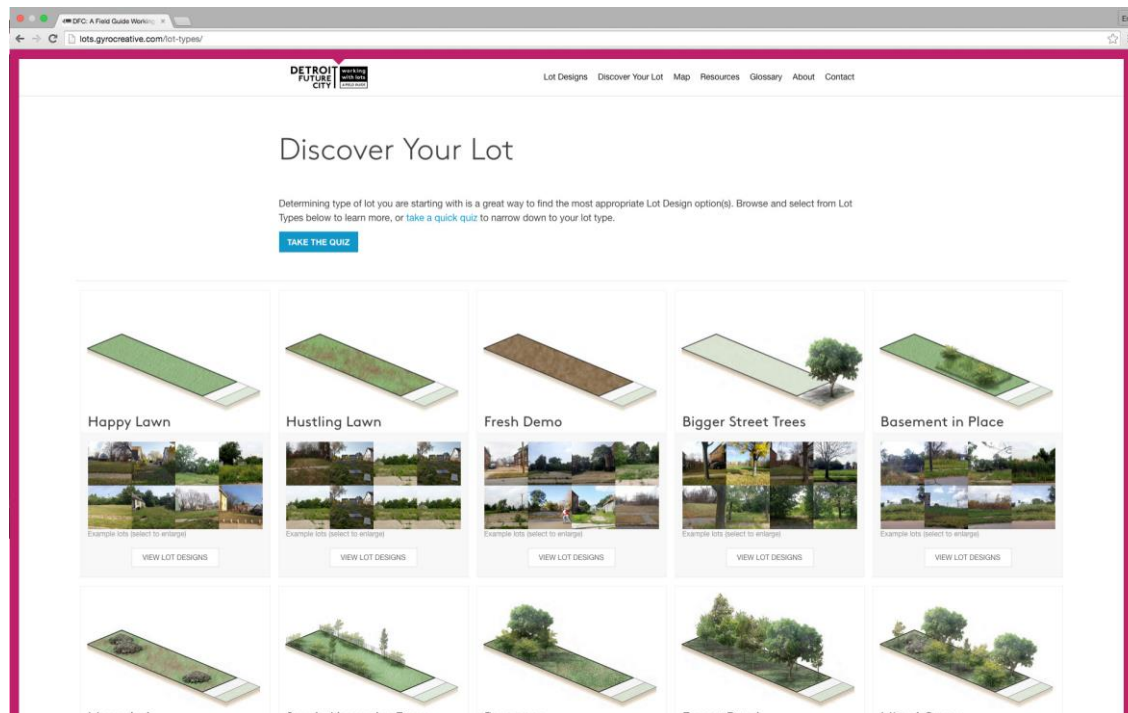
DFC: A Field Guide Working ×

lots.gyrocreative.com/lot-types/

DETROIT FUTURE CITY working with lots A FIELD GUIDE

Lot Designs Discover Your Lot Map Resources Glossary About Contact

Discover Your Lot

Determining type of lot you are starting with is a great way to find the most appropriate Lot Design option(s). Browse and select from Lot Types below to learn more, or take a quick quiz to narrow down to your lot type.

TAKE THE QUIZ

Happy Lawn

Example lots (select to enlarge)

VIEW LOT DESIGNS

Hustling Lawn

Example lots (select to enlarge)

VIEW LOT DESIGNS

Fresh Demo

Example lots (select to enlarge)

VIEW LOT DESIGNS

Bigger Street Trees

Example lots (select to enlarge)

VIEW LOT DESIGNS

Basement in Place

Example lots (select to enlarge)

VIEW LOT DESIGNS

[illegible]